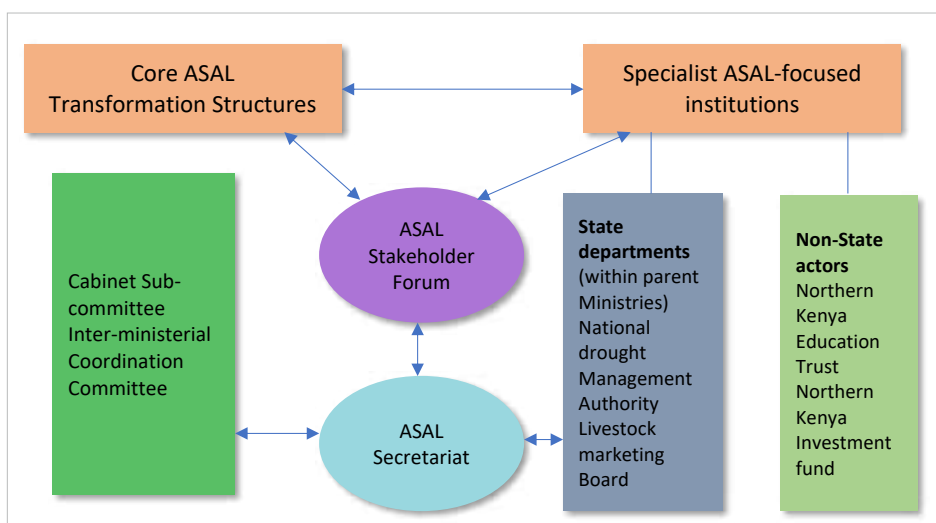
Core ASAL Transformation Structures

Specialist ASAL-focused institutions

Cabinet Sub-committee Inter-ministerial Coordination Committee

ASAL Stakeholder Forum

ASAL Secretariat

**State departments** (within parent Ministries) National drought Management Authority Livestock marketing Board

**Non-State actors** Northern Kenya Education Trust Northern Kenya Investment fund